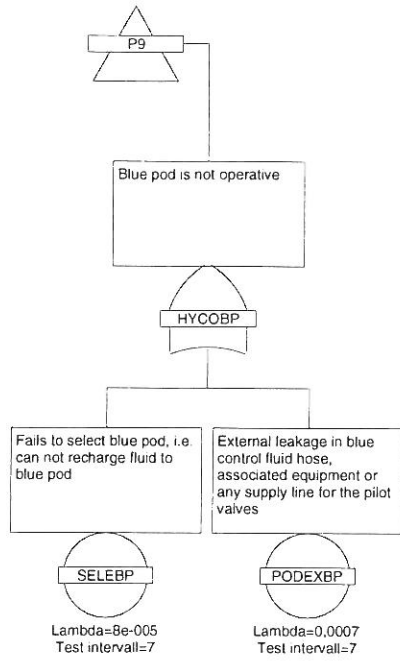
P9

Blue pod is not operative

HYCOBP

Fails to select blue pod, i.e. can not recharge fluid to blue pod

SELEBP

Lambda=8e-005
Test intervall=7

External leakage in blue control fluid hose, associated equipment or any supply line for the pilot valves

PODEXBP

Lambda=0,0007
Test intervall=7